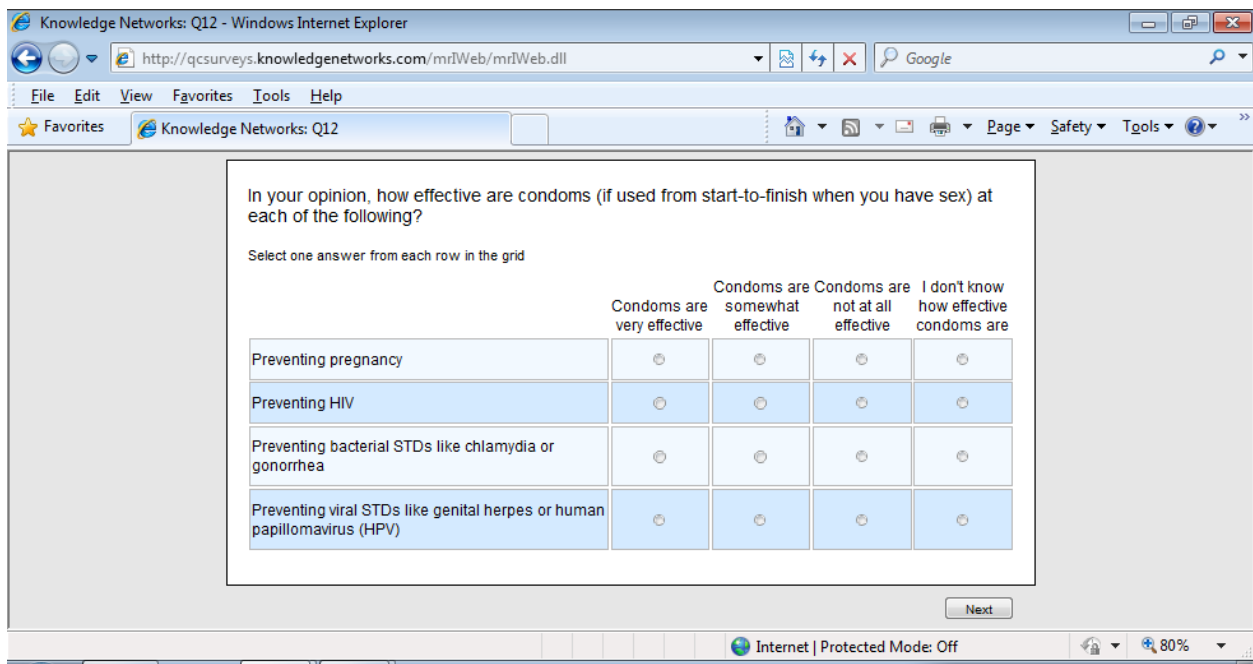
Knowledge Networks: Q12 - Windows Internet Explorer

http://qcsurveys.knowledgenetworks.com/mrIWeb/mrIWeb.dll

Google

File Edit View Favorites Tools Help

Favorites Knowledge Networks: Q12

Page ▾ Safety ▾ Tools ▾

In your opinion, how effective are condoms (if used from start-to-finish when you have sex) at each of the following?

Select one answer from each row in the grid

| | Condoms are very effective | Condoms are somewhat effective | Condoms are not at all effective | I don't know how effective condoms are |
|---|---|---|---|---|
| Preventing pregnancy | | | | |
| Preventing HIV | | | | |
| Preventing bacterial STDs like chlamydia or gonorrhea | | | | |
| Preventing viral STDs like genital herpes or human papillomavirus (HPV) | | | | |

Next

Internet | Protected Mode: Off

80%